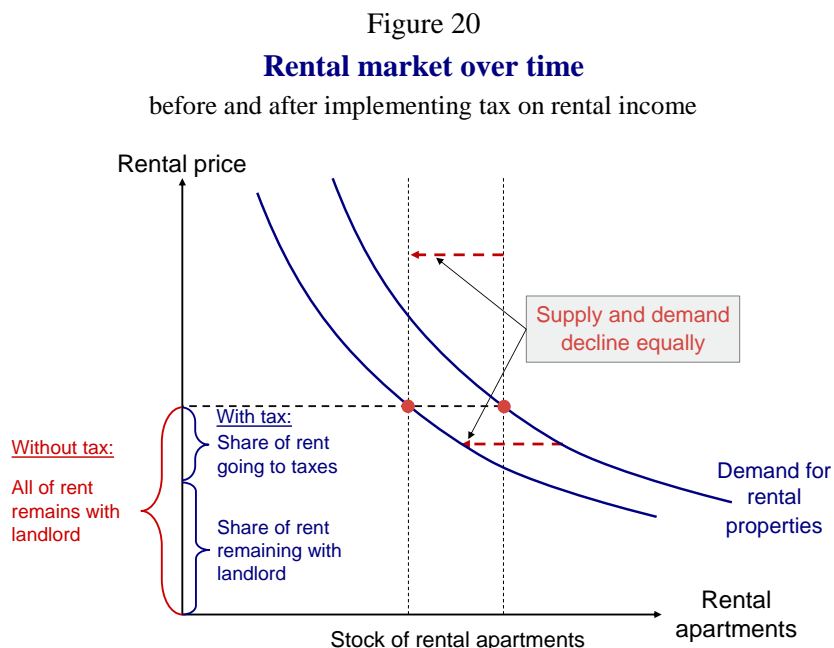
Figure 20

**Rental market over time**

before and after implementing tax on rental income

Rental price

Supply and demand decline equally

Without tax:

All of rent remains with landlord

With tax:

Share of rent going to taxes

Share of rent remaining with landlord

Demand for rental properties

Rental apartments

Stock of rental apartments